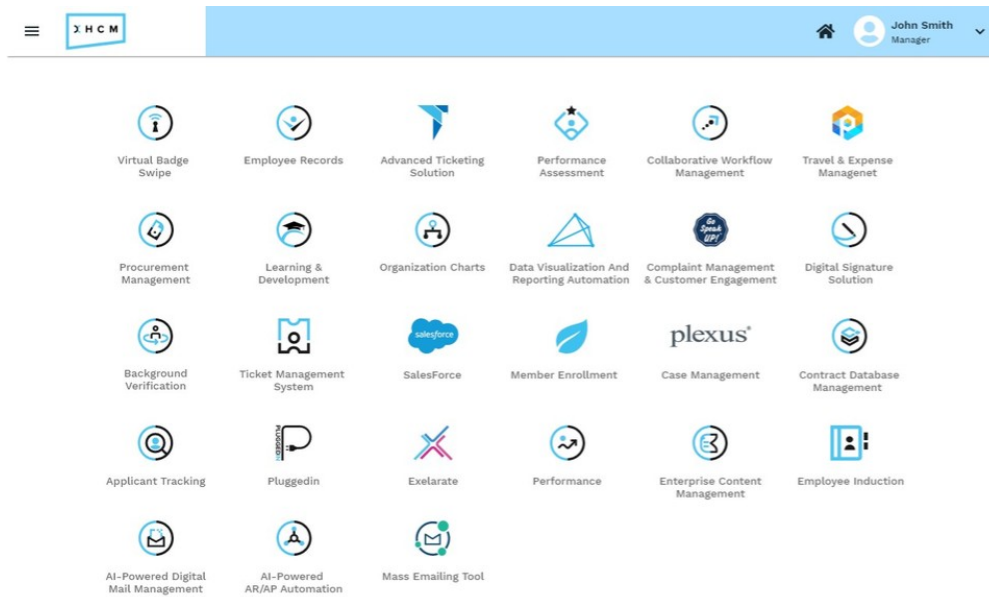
XHCM

John Smith
Manager

Virtual Badge Swipe

Employee Records

Advanced Ticketing Solution

Performance Assessment

Collaborative Workflow Management

Travel & Expense Managenet

Procurement Management

Learning & Development

Organization Charts

Data Visualization And Reporting Automation

Go Speak UP!

Complaint Management & Customer Engagement

Digital Signature Solution

Background Verification

Ticket Management System

salesforce

SalesForce

Member Enrollment

plexus®

Case Management

Contract Database Management

Applicant Tracking

PLUGGEDIN

Pluggedin

Exelarate

Performance

Enterprise Content Management

Employee Induction

AI-Powered Digital Mail Management

AI-Powered AR/AP Automation

Mass Emailing Tool